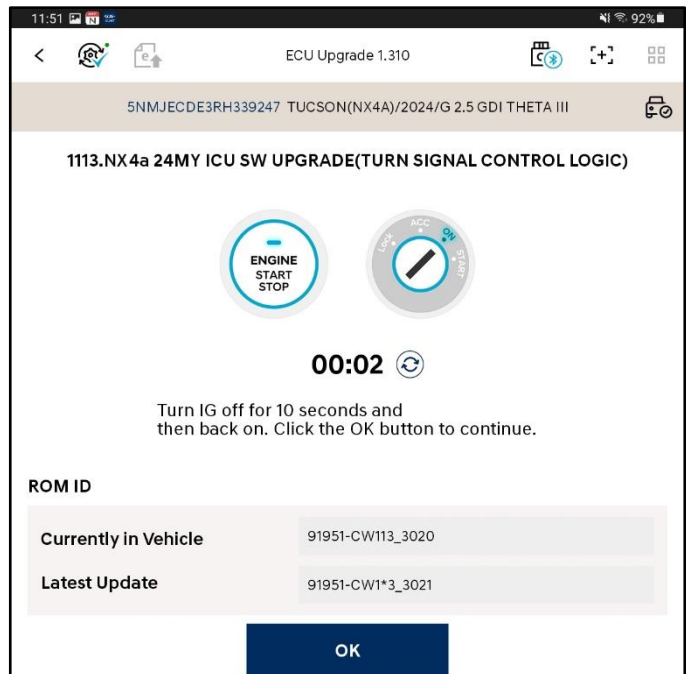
11:51

92%

ECU Upgrade 1.310

5NMJECDE3RH339247 TUCSON(NX4A)/2024/G 2.5 GDI THETA III

1113.NX4a 24MY ICU SW UPGRADE(TURN SIGNAL CONTROL LOGIC)

ENGINE
START
STOP

LOCK ACC ON START

00:02

Turn IG off for 10 seconds and then back on. Click the OK button to continue.

ROM ID

| Currently in Vehicle | 91951-CW113_3020 |
|---|---|
| Latest Update | 91951-CW1*3_3021 |

OK